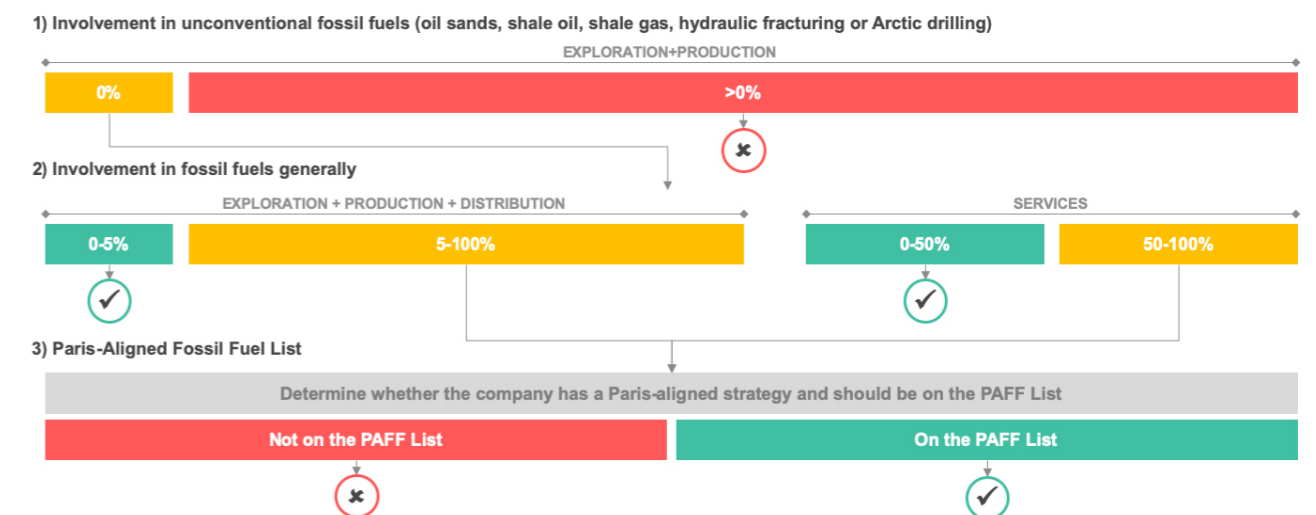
1) Involvement in unconventional fossil fuels (oil sands, shale oil, shale gas, hydraulic fracturing or Arctic drilling)

EXPLORATION+PRODUCTION

0%

>0%

2) Involvement in fossil fuels generally

EXPLORATION + PRODUCTION + DISTRIBUTION

SERVICES

0-5%

5-100%

0-50%

50-100%

3) Paris-Aligned Fossil Fuel List

Determine whether the company has a Paris-aligned strategy and should be on the PAFF List

Not on the PAFF List

On the PAFF List